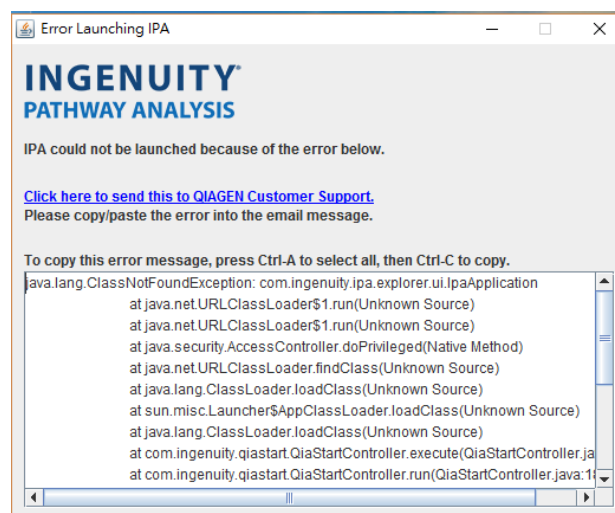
Error Launching IPA

INGENUITY®
PATHWAY ANALYSIS

IPA could not be launched because of the error below.

Click here to send this to QIAGEN Customer Support.
Please copy/paste the error into the email message.

To copy this error message, press Ctrl-A to select all, then Ctrl-C to copy.

java.lang.ClassNotFoundException: com.ingenuity.ipa.explorer.ui.IpaApplication
at java.net.URLClassLoader$1.run(Unknown Source)
at java.net.URLClassLoader$1.run(Unknown Source)
at java.security.AccessController.doPrivileged(Native Method)
at java.net.URLClassLoader.findClass(Unknown Source)
at java.lang.ClassLoader.loadClass(Unknown Source)
at sun.misc.Launcher$AppClassLoader.loadClass(Unknown Source)
at java.lang.ClassLoader.loadClass(Unknown Source)
at com.ingenuity.qiastart.QiaStartController.execute(QiaStartController.ja
at com.ingenuity.qiastart.QiaStartController.run(QiaStartController.java:1